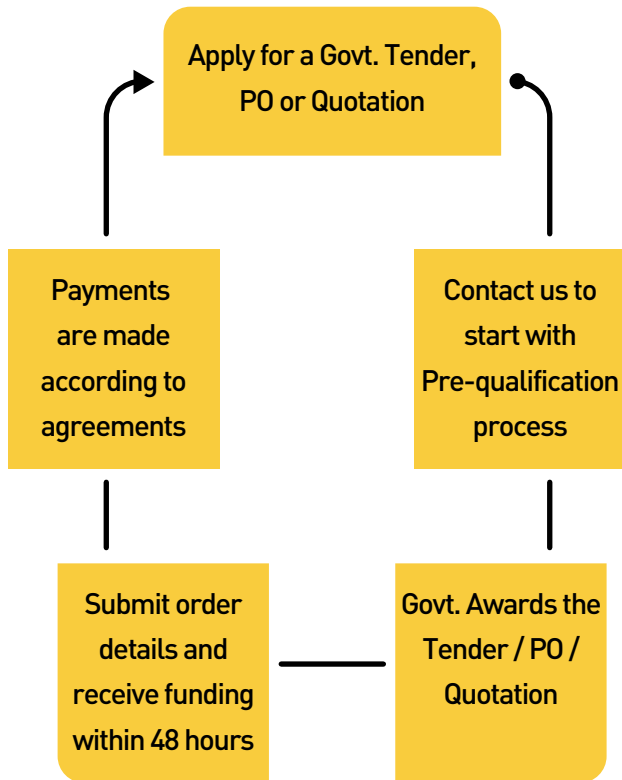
Apply for a Govt. Tender, PO or Quotation

Contact us to start with Pre-qualification process

Govt. Awards the Tender / PO / Quotation

Submit order details and receive funding within 48 hours

Payments are made according to agreements